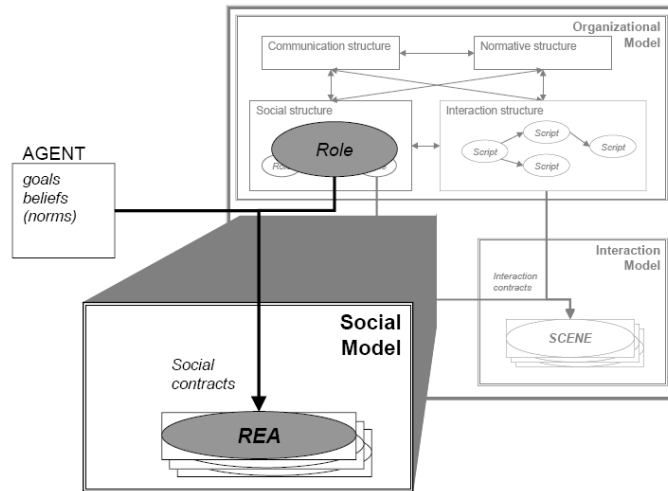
Organizational Model

Communication structure

Normative structure

Social structure

Role

Ro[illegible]

Interaction structure

Script

Script

Script

Script

AGENT

goals
beliefs
(norms)

Interaction Model

Interaction contracts

SCENE

Social Model

Social contracts

REA